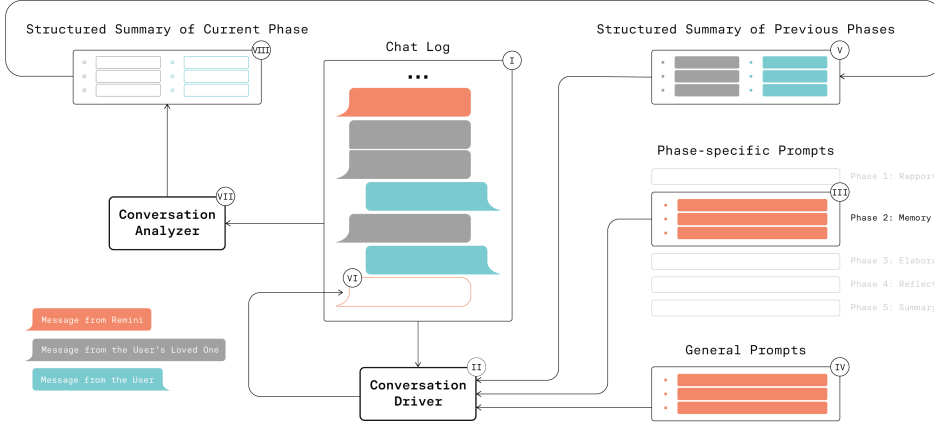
Structured Summary of Current Phase

VIII

Chat Log

I

...

Structured Summary of Previous Phases

V

Phase-specific Prompts

Phase 1: Rapport

III

Phase 2: Memory

Phase 3: Elabora

Phase 4: Reflect

Phase 5: Summary

VII

Conversation Analyzer

VI

Message from Remini

Message from the User's Loved One

Message from the User

II

Conversation Driver

General Prompts

IV